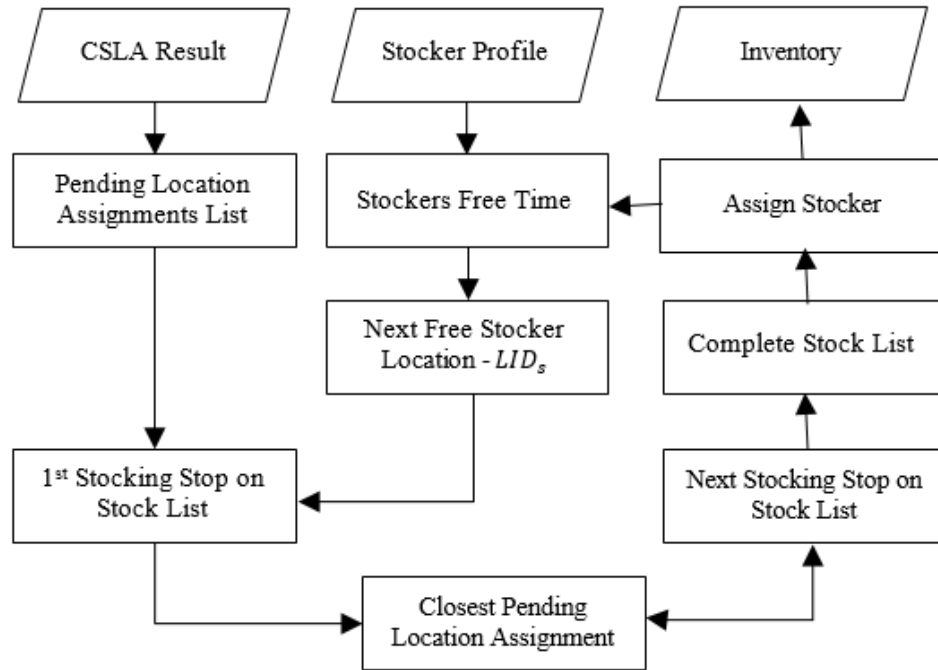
CSLA Result

Stocker Profile

Inventory

Pending Location Assignments List

Stockers Free Time

Assign Stocker

Next Free Stocker Location - $LID_s$

Complete Stock List

1$^{st}$ Stocking Stop on Stock List

Next Stocking Stop on Stock List

Closest Pending Location Assignment